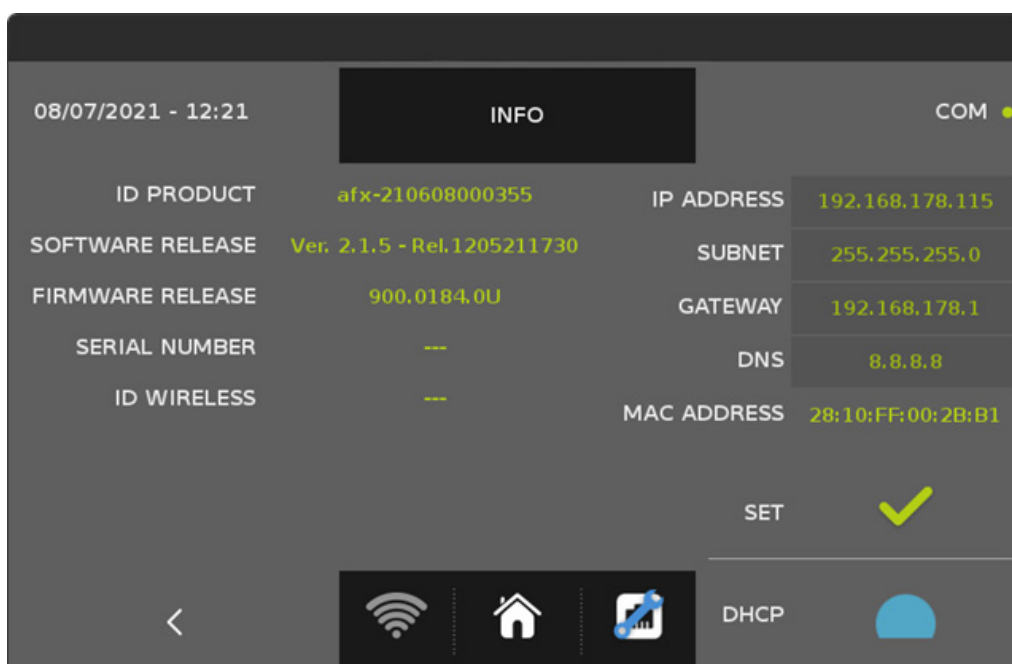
08/07/2021 - 12:21

INFO

COM

ID PRODUCT afx-210608000355

SOFTWARE RELEASE Ver. 2.1.5 - Rel.1205211730

FIRMWARE RELEASE 900.0184.0U

SERIAL NUMBER ---

ID WIRELESS ---

IP ADDRESS 192.168.178.115

SUBNET 255.255.255.0

GATEWAY 192.168.178.1

DNS 8.8.8.8

MAC ADDRESS 28:10:FF:00:2B:B1

SET

DHCP

<